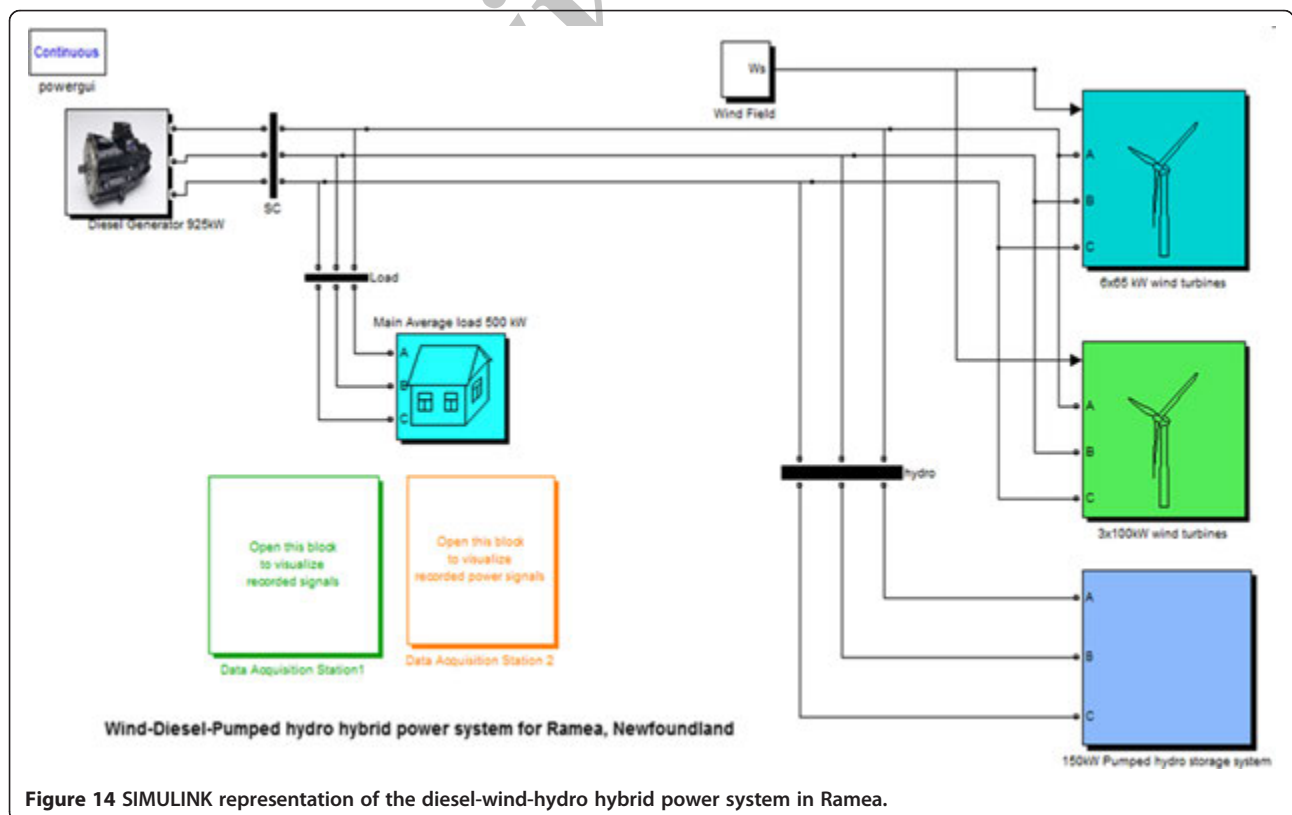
Continuous

powergui

Ws

Wind Field

Diesel Generator 925kW

SC

A

B

C

6x65 kW wind turbines

Load

Main Average load 500 kW

A

B

C

A

B

C

3x100kW wind turbines

hydro

Open this block
to visualize
recorded signals

Data Acquisition Station1

Open this block
to visualize
recorded power signals

Data Acquisition Station 2

A

B

C

Wind-Diesel-Pumped hydro hybrid power system for Ramea, Newfoundland

150kW Pumped hydro storage system

**Figure 14** SIMULINK representation of the diesel-wind-hydro hybrid power system in Ramea.